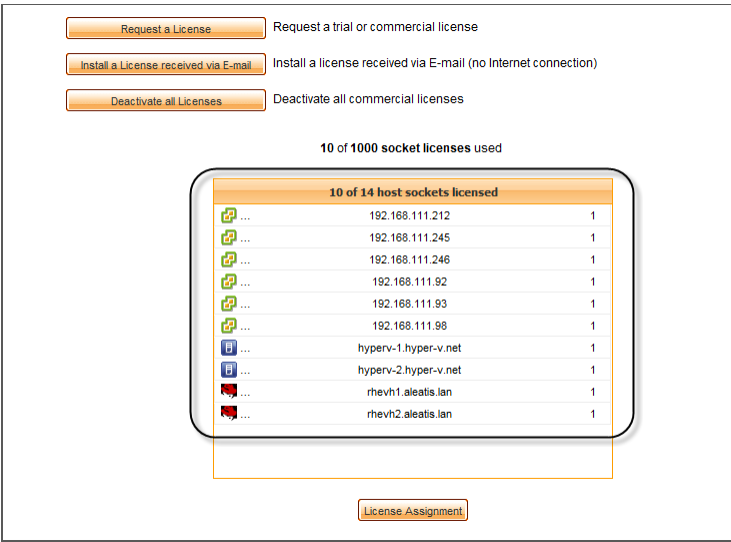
Request a License Request a trial or commercial license

Install a License received via E-mail Install a license received via E-mail (no Internet connection)

Deactivate all Licenses Deactivate all commercial licenses

**10** of **1000 socket licenses** used

| 10 of 14 host sockets licensed | | |
|---|---|---|
| ... | 192.168.111.212 | 1 |
| ... | 192.168.111.245 | 1 |
| ... | 192.168.111.246 | 1 |
| ... | 192.168.111.92 | 1 |
| ... | 192.168.111.93 | 1 |
| ... | 192.168.111.98 | 1 |
| ... | hyperv-1.hyper-v.net | 1 |
| ... | hyperv-2.hyper-v.net | 1 |
| ... | rhevh1.aleatis.lan | 1 |
| ... | rhevh2.aleatis.lan | 1 |

License Assignment